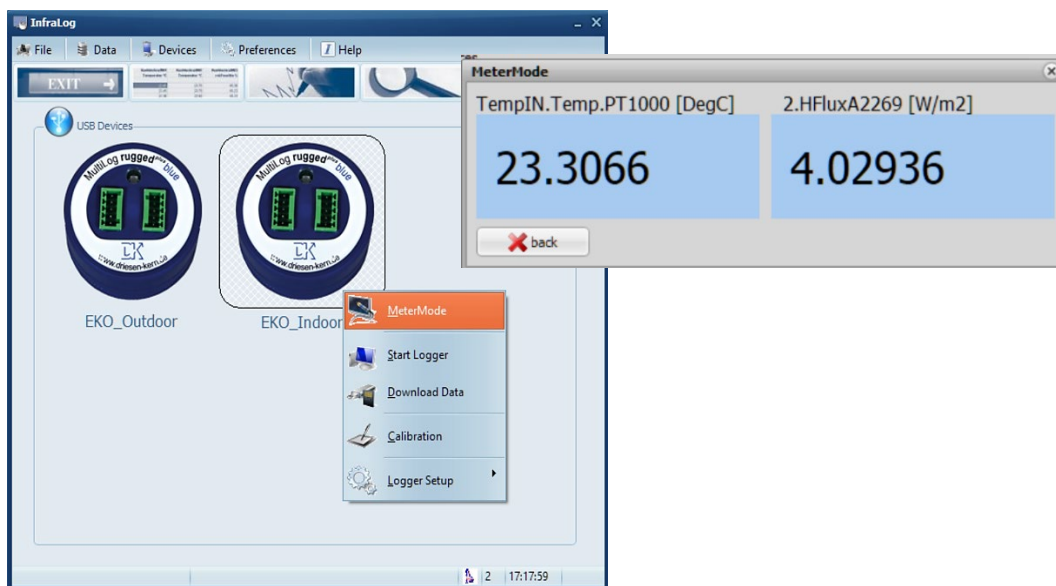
InfraLog

File Data Devices Preferences Help

EXIT

USB Devices

MultiLog rugged blue
DK
www.driesen-kern.de

MultiLog rugged blue
DK
www.driesen-kern.de

EKO_Outdoor

EKO_Indoor

MeterMode

Start Logger

Download Data

Calibration

Logger Setup

2 17:17:59

MeterMode

TempIN.Temp.PT1000 [DegC]

2.HFluxA2269 [W/m2]

23.3066

4.02936

back